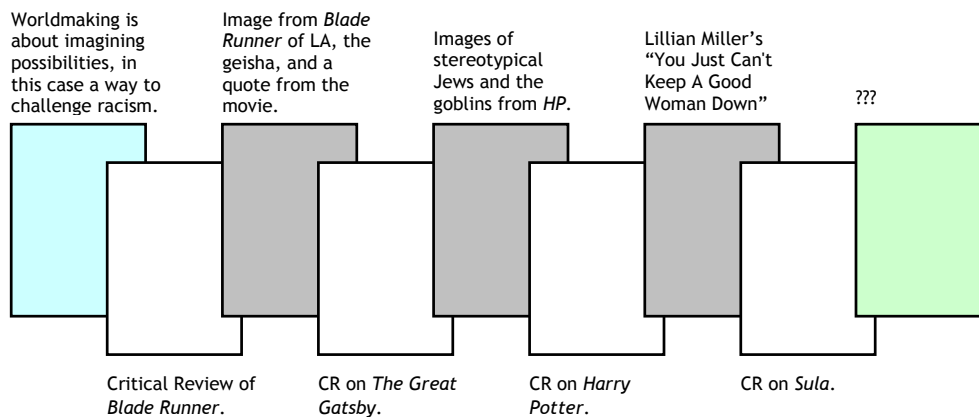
Worldmaking is about imagining possibilities, in this case a way to challenge racism.

Image from *Blade Runner* of LA, the geisha, and a quote from the movie.

Images of stereotypical Jews and the goblins from *HP*.

Lillian Miller's "You Just Can't Keep A Good Woman Down"

???

Critical Review of *Blade Runner*.

CR on *The Great Gatsby*.

CR on *Harry Potter*.

CR on *Sula*.